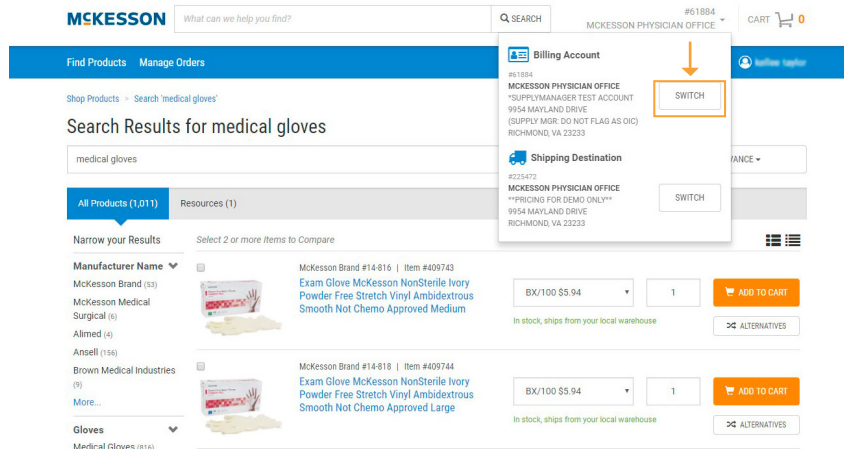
MCKESSON

What can we help you find?

SEARCH

#61884
MCKESSON PHYSICIAN OFFICE

CART 0

Find Products Manage Orders

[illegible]

Shop Products > Search 'medical gloves'

Search Results for medical gloves

medical gloves

ANCE

All Products (1,011)

Resources (1)

Billing Account

#61884
MCKESSON PHYSICIAN OFFICE
*SUPPLYMANAGER TEST ACCOUNT
9954 MAYLAND DRIVE
(SUPPLY MGR: DO NOT FLAG AS OIC)
RICHMOND, VA 23233

SWITCH

Shipping Destination

#225472
MCKESSON PHYSICIAN OFFICE
**PRICING FOR DEMO ONLY**
9954 MAYLAND DRIVE
RICHMOND, VA 23233

SWITCH

Narrow your Results

Select 2 or more Items to Compare

Manufacturer Name

McKesson Brand (53)

McKesson Medical Surgical (6)

Alimed (4)

Ansell (156)

Brown Medical Industries (9)

More...

Gloves

Medical Gloves (816)

McKesson Brand #14-816 | Item #409743

Exam Glove McKesson NonSterile Ivory Powder Free Stretch Vinyl Ambidextrous Smooth Not Chemo Approved Medium

BX/100 $5.94

1

ADD TO CART

In stock, ships from your local warehouse

ALTERNATIVES

McKesson Brand #14-818 | Item #409744

Exam Glove McKesson NonSterile Ivory Powder Free Stretch Vinyl Ambidextrous Smooth Not Chemo Approved Large

BX/100 $5.94

1

ADD TO CART

In stock, ships from your local warehouse

ALTERNATIVES